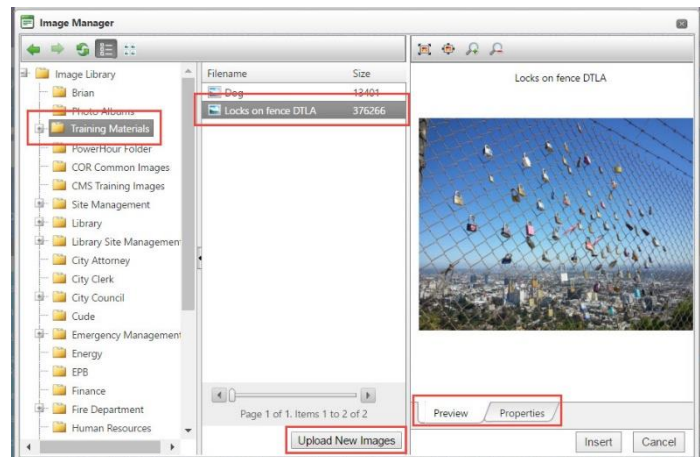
Image Manager

Image Library
Brian
Photo Albums
Training Materials
PowerHour Folder
COR Common Images
CMS Training Images
Site Management
Library
Library Site Managemen
City Attorney
City Clerk
City Council
Cude
Emergency Managemen
Energy
EPB
Finance
Fire Department
Human Resources

| Filename | Size |
|---|---|
| Dog | 13401 |
| Locks on fence DTLA | 376266 |

Page 1 of 1. Items 1 to 2 of 2

Upload New Images

Locks on fence DTLA

Preview
Properties

Insert
Cancel